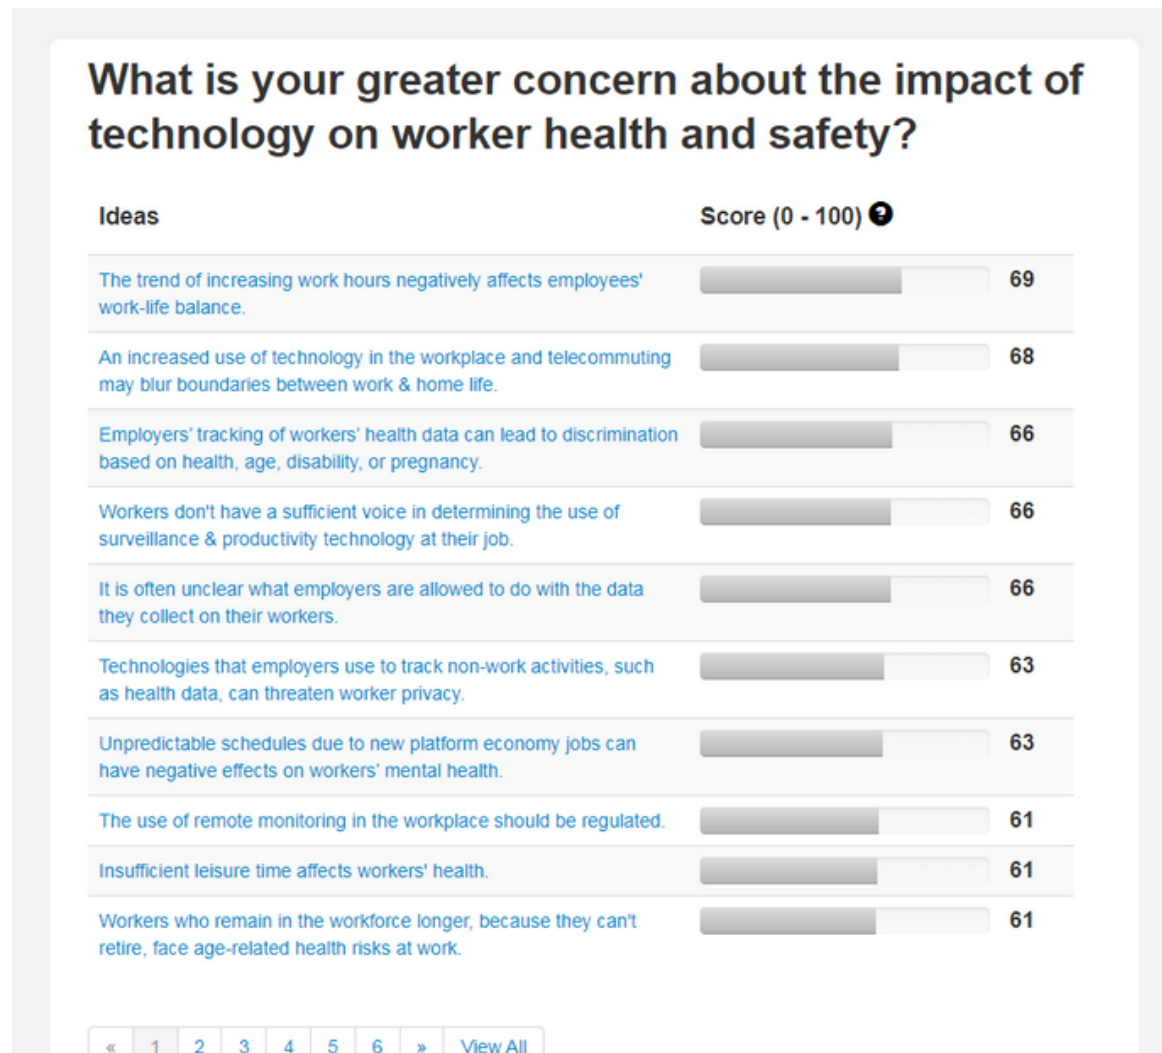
What is your greater concern about the impact of technology on worker health and safety?

| Ideas | Score (0 - 100) |
|---|---|
| The trend of increasing work hours negatively affects employees' work-life balance. | 69 |
| An increased use of technology in the workplace and telecommuting may blur boundaries between work & home life. | 68 |
| Employers' tracking of workers' health data can lead to discrimination based on health, age, disability, or pregnancy. | 66 |
| Workers don't have a sufficient voice in determining the use of surveillance & productivity technology at their job. | 66 |
| It is often unclear what employers are allowed to do with the data they collect on their workers. | 66 |
| Technologies that employers use to track non-work activities, such as health data, can threaten worker privacy. | 63 |
| Unpredictable schedules due to new platform economy jobs can have negative effects on workers' mental health. | 63 |
| The use of remote monitoring in the workplace should be regulated. | 61 |
| Insufficient leisure time affects workers' health. | 61 |
| Workers who remain in the workforce longer, because they can't retire, face age-related health risks at work. | 61 |

« 1 2 3 4 5 6 » View All